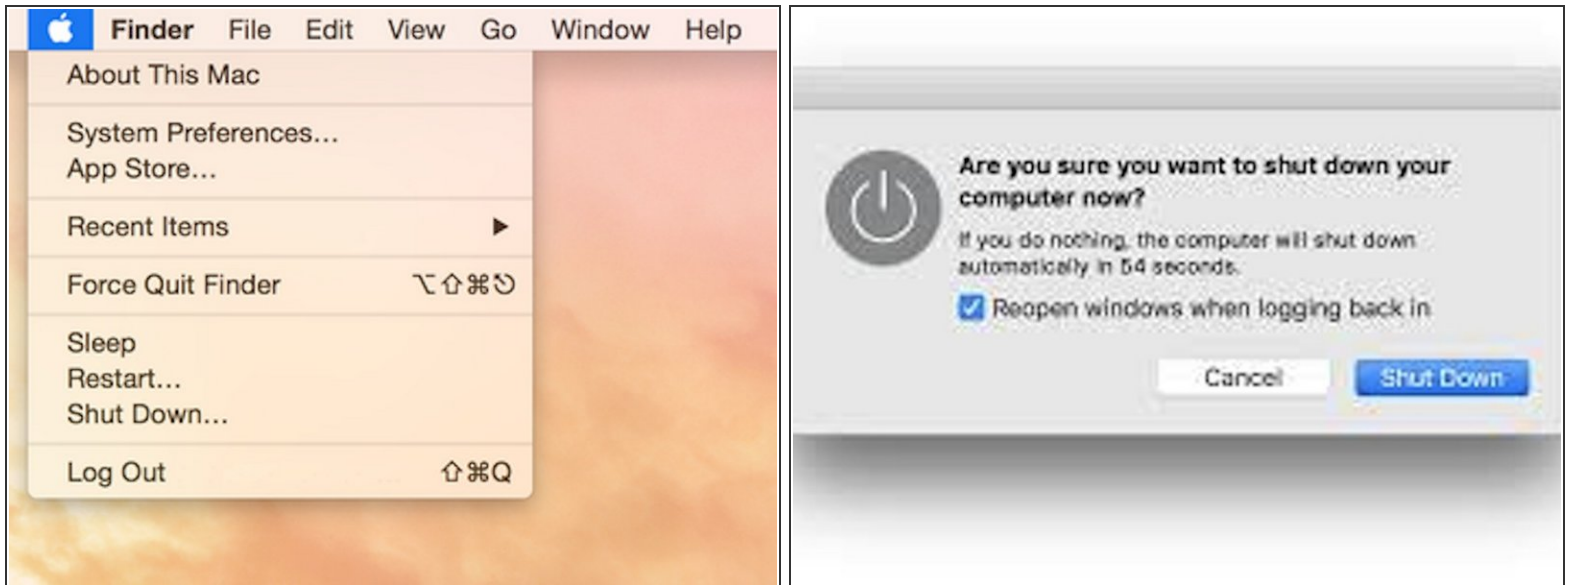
Finder File Edit View Go Window Help

About This Mac

System Preferences...
App Store...

Recent Items

Force Quit Finder ⌥⇧⌘⎋

Sleep
Restart...
Shut Down...

Log Out ⇧⌘Q

Are you sure you want to shut down your computer now?

If you do nothing, the computer will shut down automatically in 54 seconds.

Reopen windows when logging back in

Cancel Shut Down